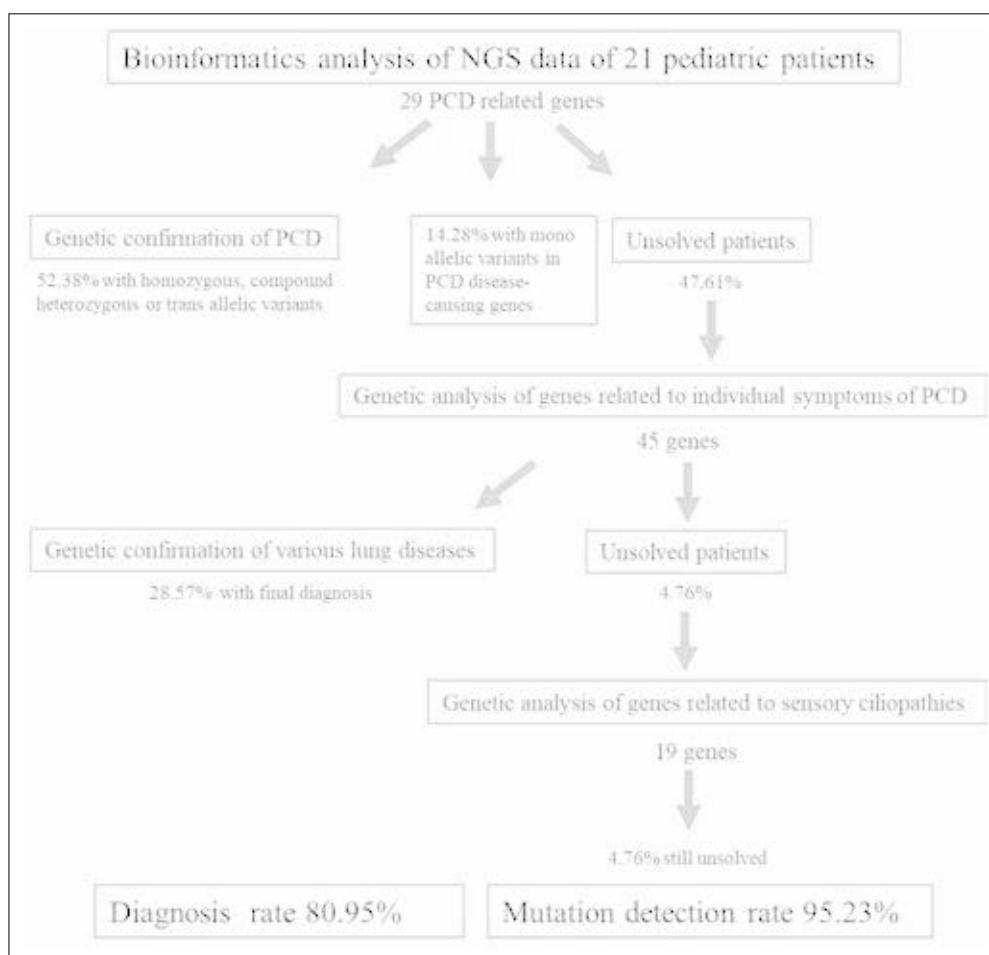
Bioinformatics analysis of NGS data of 21 pediatric patients

29 PCD related genes

Genetic confirmation of PCD

52.38% with homozygous, compound heterozygous or trans allelic variants

14.28% with mono allelic variants in PCD disease-causing genes

Unsolved patients

47.61%

Genetic analysis of genes related to individual symptoms of PCD

45 genes

Genetic confirmation of various lung diseases

28.57% with final diagnosis

Unsolved patients

4.76%

Genetic analysis of genes related to sensory ciliopathies

19 genes

4.76% still unsolved

Diagnosis rate 80.95%

Mutation detection rate 95.23%